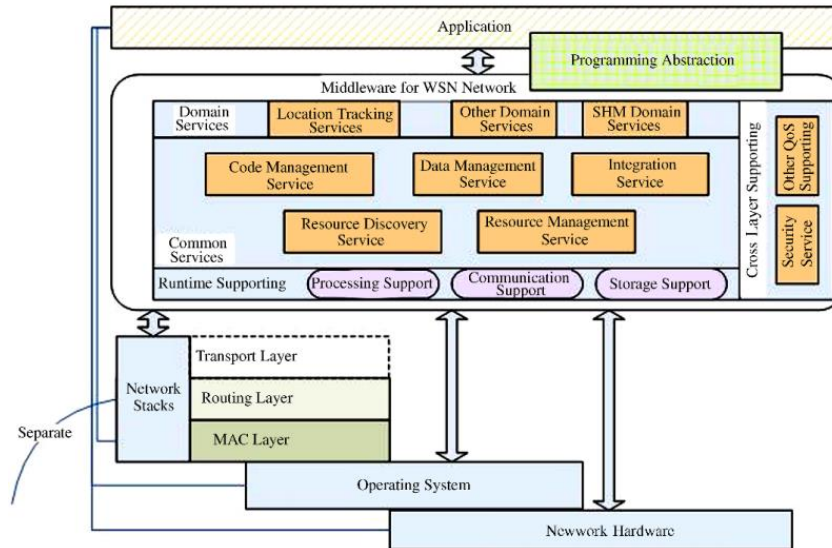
Application

Programming Abstraction

Middleware for WSN Network

Domain Services

Location Tracking Services

Other Domain Services

SHM Domain Services

Cross Layer Supporting

Other QoS Supporting

Security Service

Code Management Service

Data Management Service

Integration Service

Resource Discovery Service

Resource Management Service

Common Services

Runtime Supporting

Processing Support

Communication Support

Storage Support

Network Stacks

Transport Layer

Routing Layer

MAC Layer

Separate

Operating System

Newwork Hardware